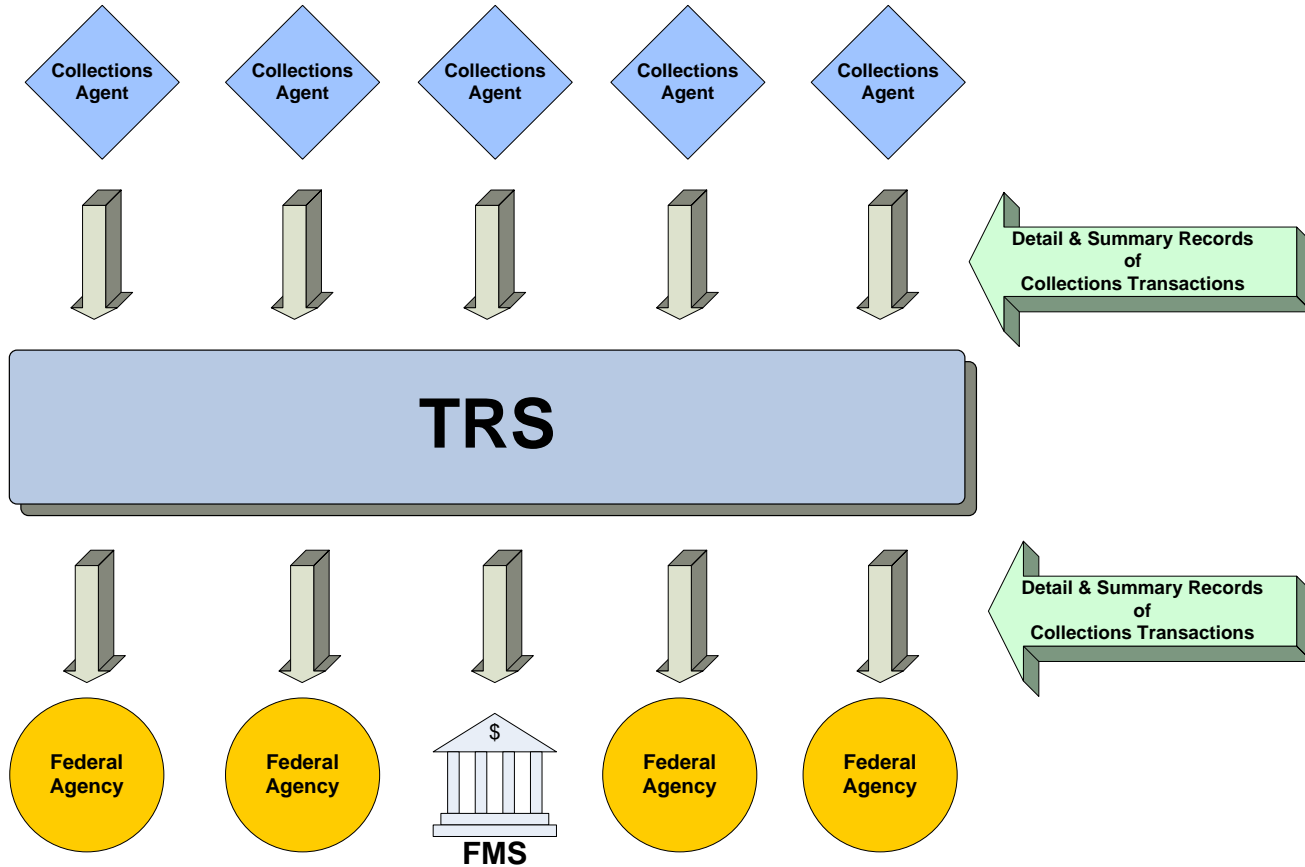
Collections Agent

Collections Agent

Collections Agent

Collections Agent

Collections Agent

Detail & Summary Records of Collections Transactions

TRS

Detail & Summary Records of Collections Transactions

Federal Agency

Federal Agency

$

FMS

Federal Agency

Federal Agency